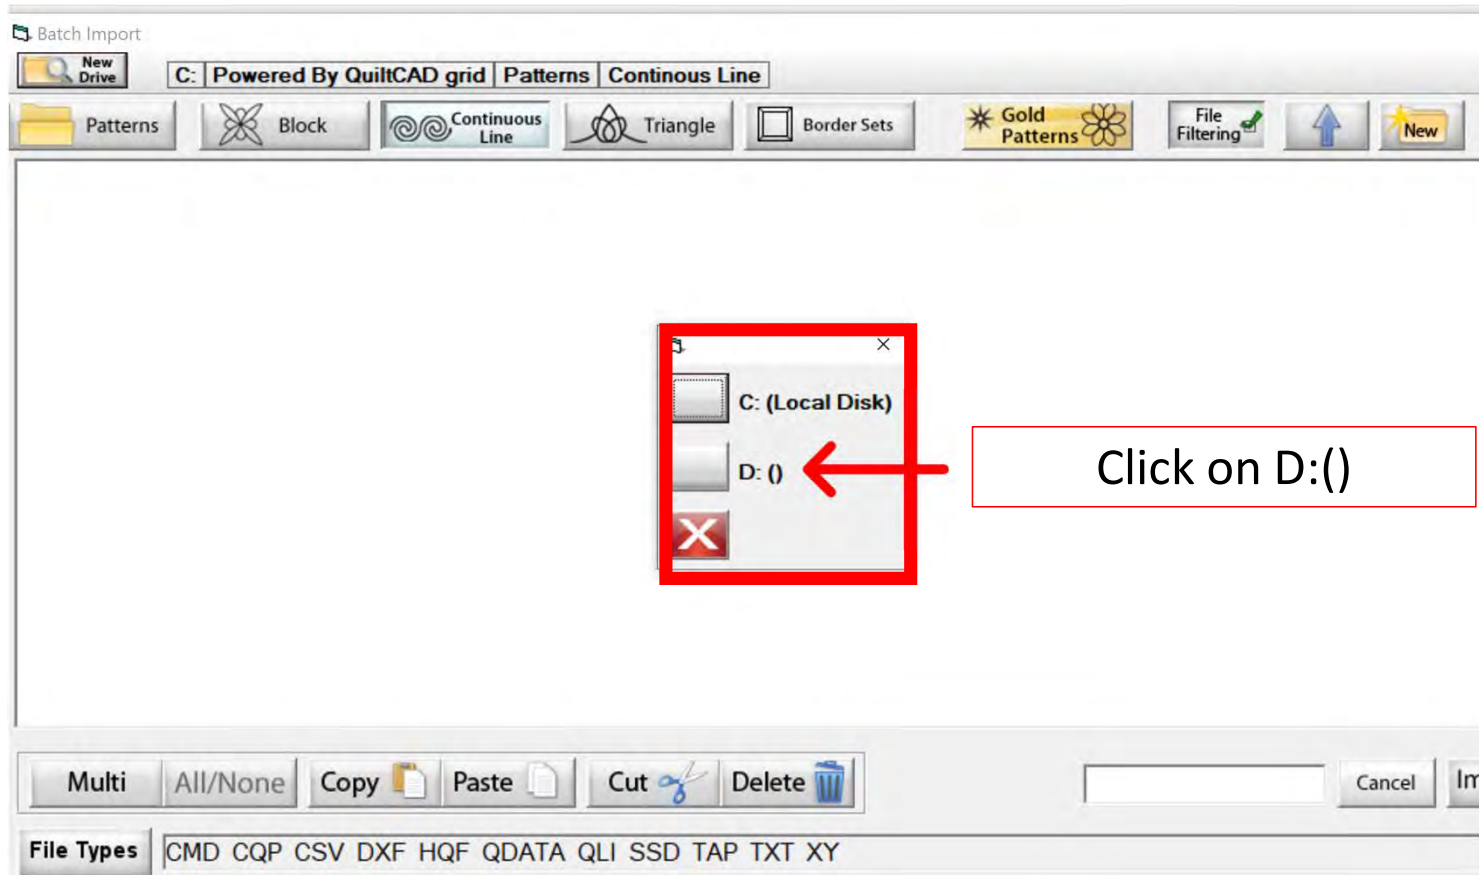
Batch Import

New Drive

C: | Powered By QuiltCAD grid | Patterns | Continous Line

Patterns

Block

Continuous Line

Triangle

Border Sets

Gold Patterns

File Filtering

New

C: (Local Disk)

D: ()

Click on D:()

Multi

All/None

Copy

Paste

Cut

Delete

Cancel

Im

File Types

CMD CQP CSV DXF HQF QDATA QLI SSD TAP TXT XY